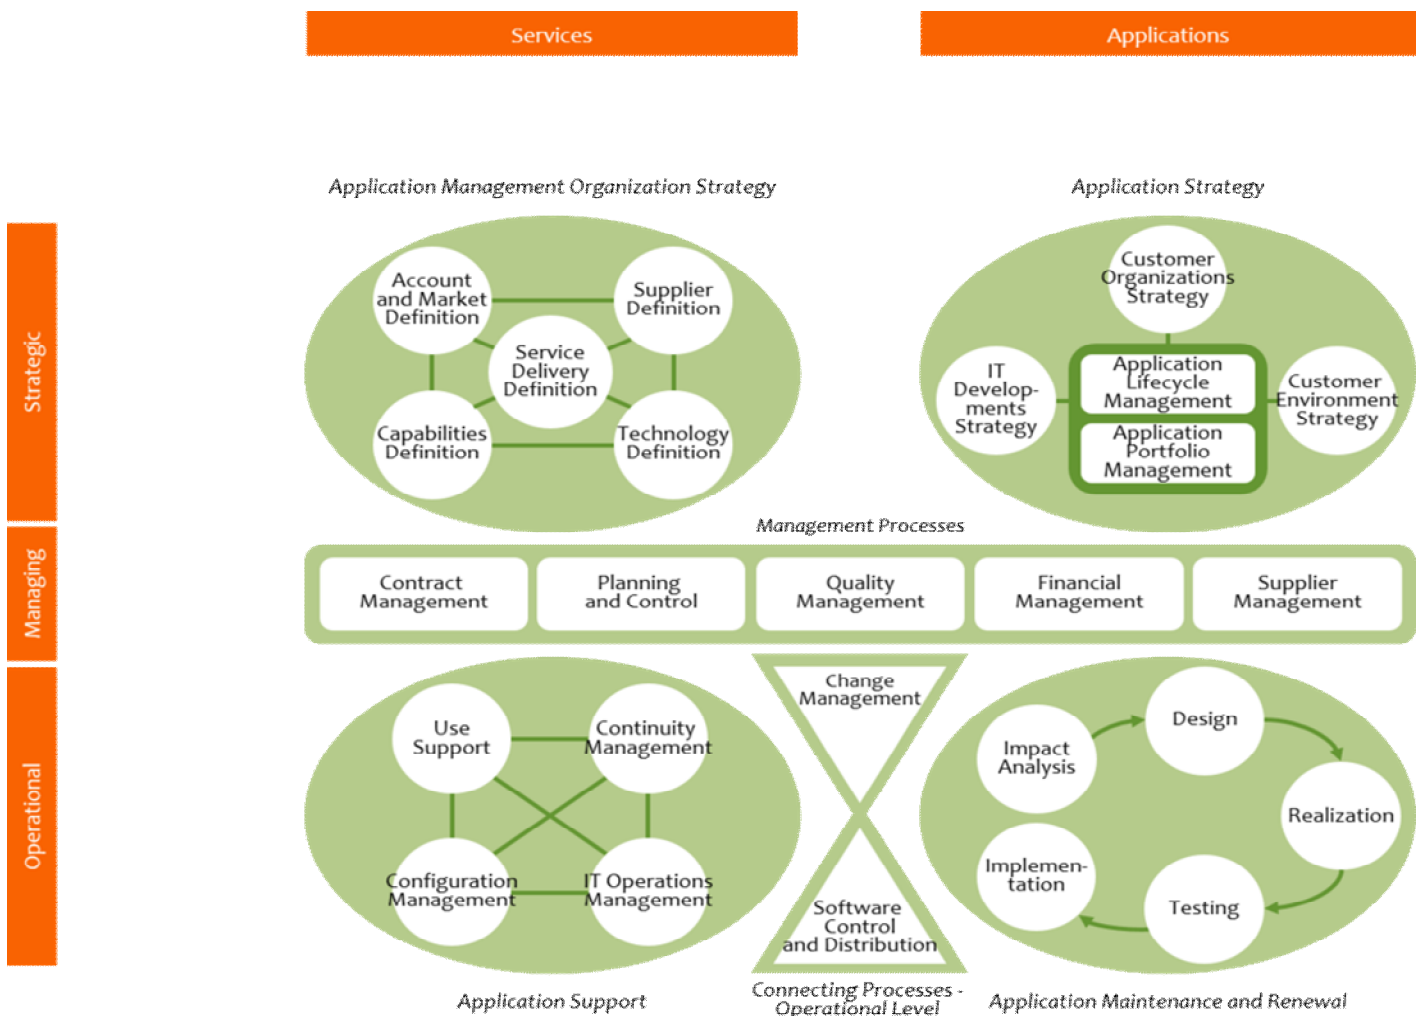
Services

Applications

Strategic

Managing

Operational

Application Management Organization Strategy

Account and Market Definition

Supplier Definition

Service Delivery Definition

Capabilities Definition

Technology Definition

Application Strategy

Customer Organizations Strategy

IT Developments Strategy

Application Lifecycle Management

Application Portfolio Management

Customer Environment Strategy

Management Processes

Contract Management

Planning and Control

Quality Management

Financial Management

Supplier Management

Use Support

Continuity Management

Configuration Management

IT Operations Management

Application Support

Change Management

Software Control and Distribution

Connecting Processes - Operational Level

Impact Analysis

Design

Realization

Implementation

Testing

Application Maintenance and Renewal